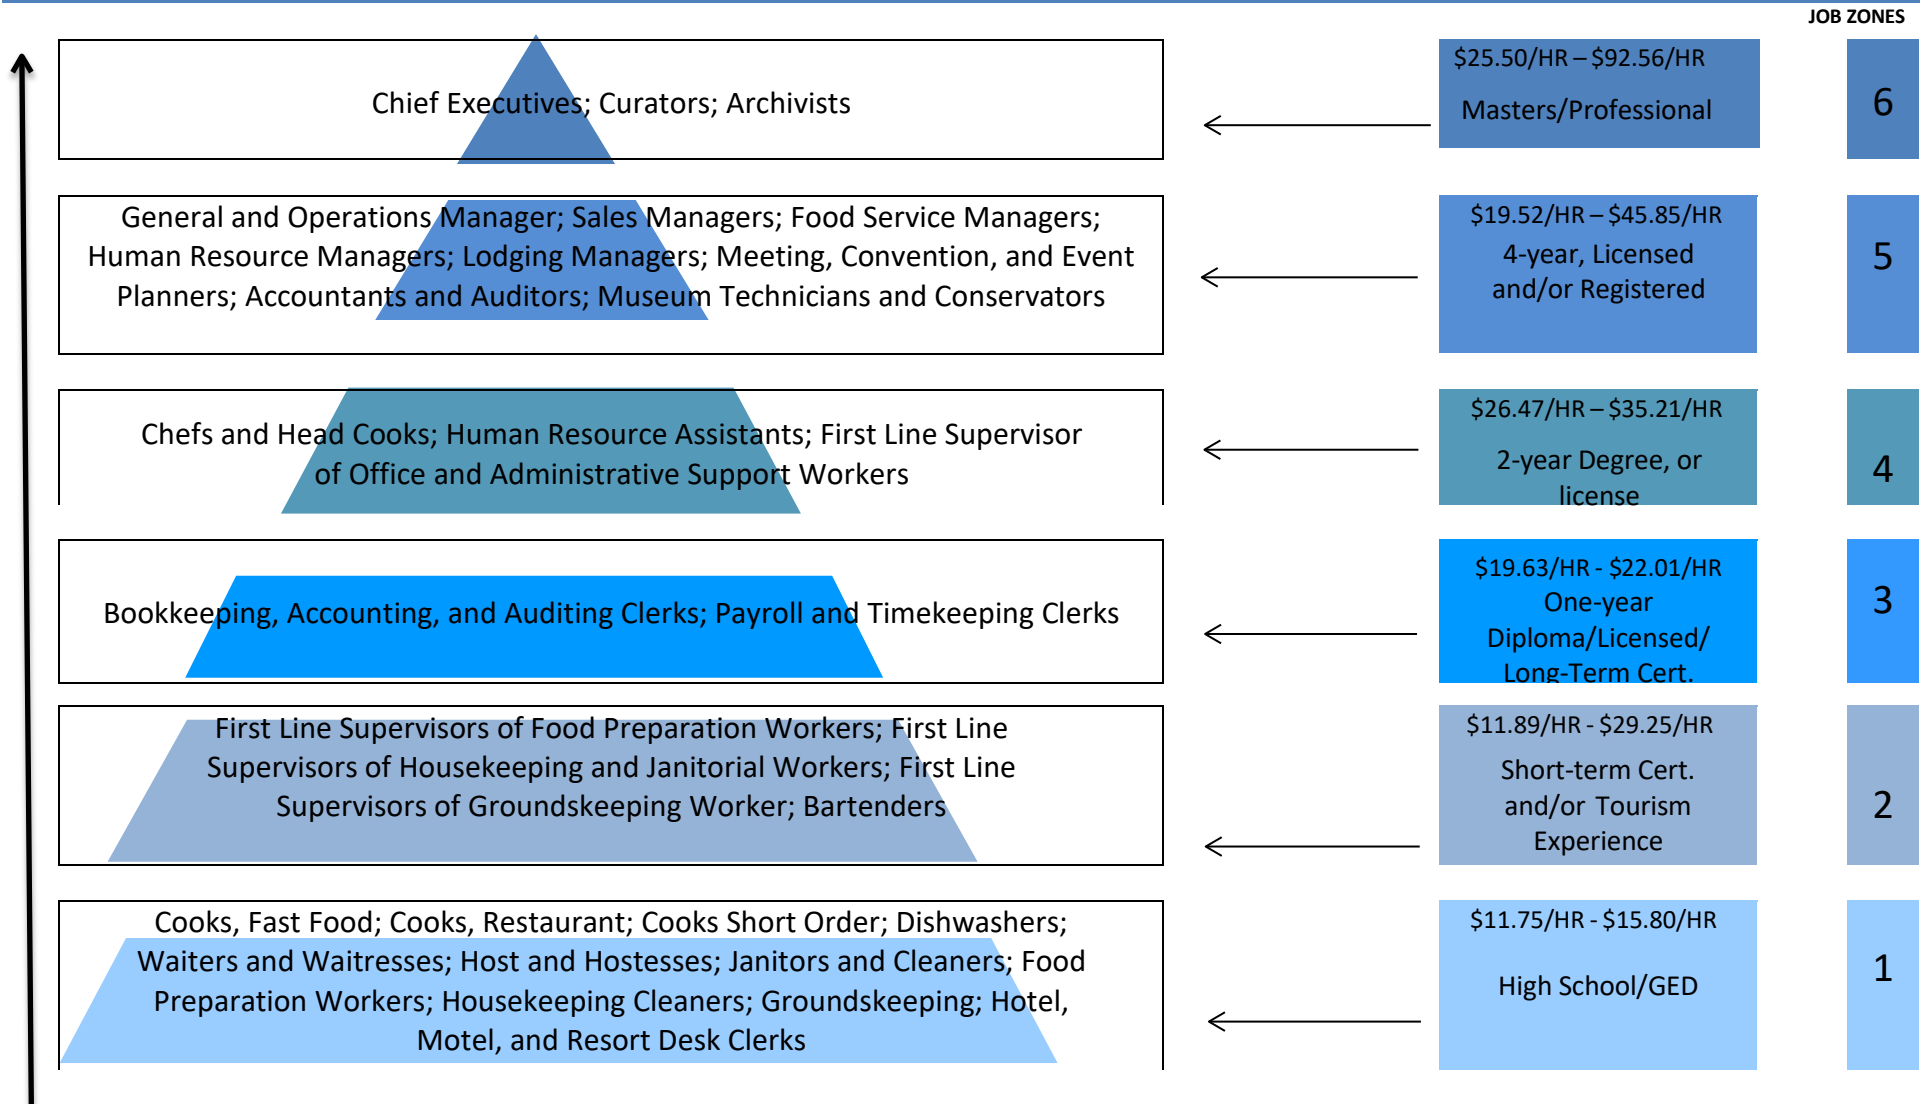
JOB ZONES

Chief Executives; Curators; Archivists

$25.50/HR – $92.56/HR

Masters/Professional

6

General and Operations Manager; Sales Managers; Food Service Managers; Human Resource Managers; Lodging Managers; Meeting, Convention, and Event Planners; Accountants and Auditors; Museum Technicians and Conservators

$19.52/HR – $45.85/HR

4-year, Licensed and/or Registered

5

Chefs and Head Cooks; Human Resource Assistants; First Line Supervisor of Office and Administrative Support Workers

$26.47/HR – $35.21/HR

2-year Degree, or license

4

Bookkeeping, Accounting, and Auditing Clerks; Payroll and Timekeeping Clerks

$19.63/HR - $22.01/HR

One-year Diploma/Licensed/ Long-Term Cert.

3

First Line Supervisors of Food Preparation Workers; First Line Supervisors of Housekeeping and Janitorial Workers; First Line Supervisors of Groundskeeping Worker; Bartenders

$11.89/HR - $29.25/HR

Short-term Cert. and/or Tourism Experience

2

Cooks, Fast Food; Cooks, Restaurant; Cooks Short Order; Dishwashers; Waiters and Waitresses; Host and Hostesses; Janitors and Cleaners; Food Preparation Workers; Housekeeping Cleaners; Groundskeeping; Hotel, Motel, and Resort Desk Clerks

$11.75/HR - $15.80/HR

High School/GED

1